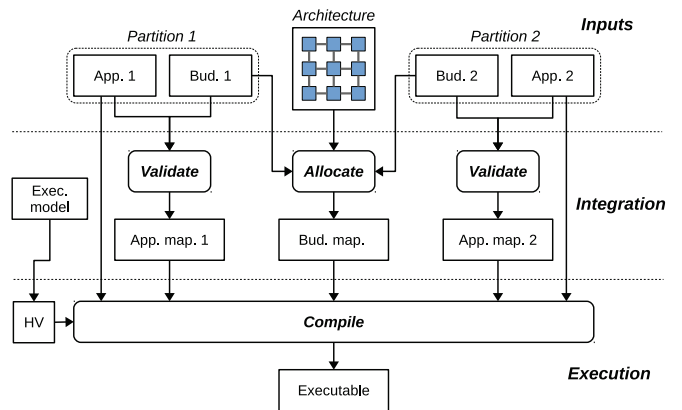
Partition 1

Architecture

Inputs

Partition 2

App. 1

Bud. 1

Bud. 2

App. 2

Validate

Allocate

Validate

Exec. model

Integration

App. map. 1

Bud. map.

App. map. 2

HV

Compile

Execution

Executable